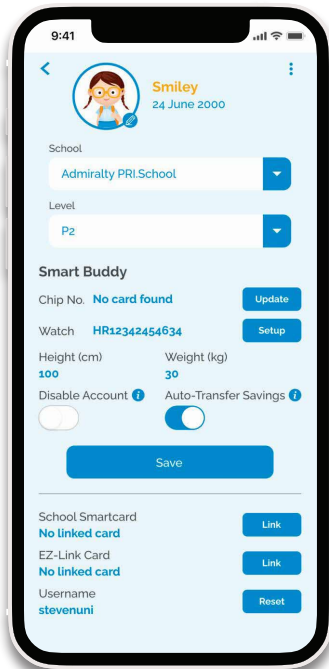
9:41

Smiley
24 June 2000

School
Admiralty PRI.School

Level
P2

Smart Buddy

Chip No. No card found
Update

Watch HR12342454634
Setup

Height (cm)
100

Weight (kg)
30

Disable Account

Auto-Transfer Savings

Save

School Smartcard
No linked card
Link

EZ-Link Card
No linked card
Link

Username
stevenuni
Reset